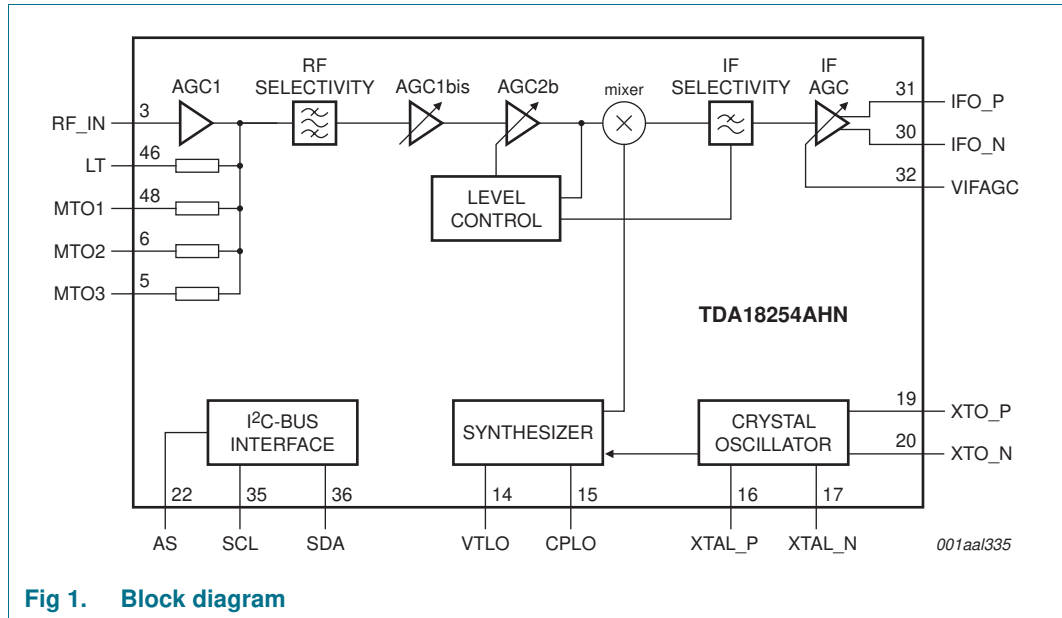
AGC1
RF SELECTIVITY
AGC1bis
AGC2b
mixer
IF SELECTIVITY
IF AGC
31
IFO_P
30
IFO_N
32
VIFAGC
RF_IN
3
LT
46
MTO1
48
MTO2
6
MTO3
5
LEVEL CONTROL
TDA18254AHN
I$^2$C-BUS INTERFACE
SYNTHESIZER
CRYSTAL OSCILLATOR
19
XTO_P
20
XTO_N
22
35
36
14
15
16
17
AS
SCL
SDA
VTLO
CPLO
XTAL_P
XTAL_N
001aal335

Fig 1. Block diagram